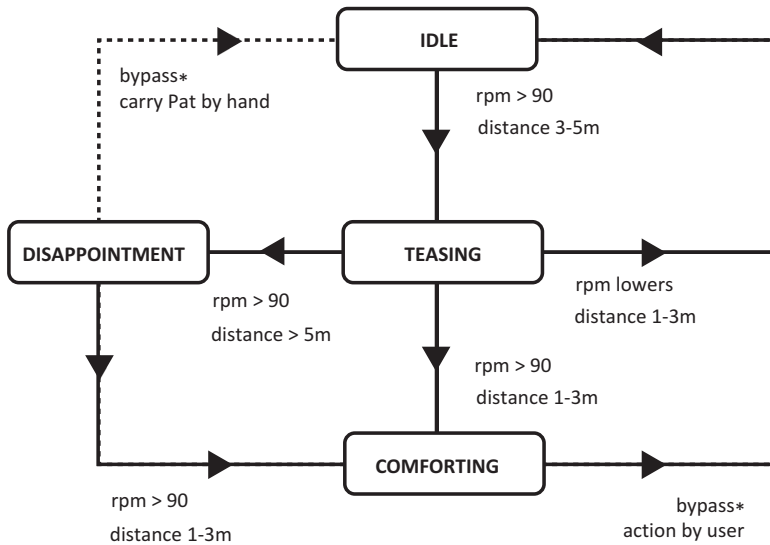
IDLE

bypass∗
carry Pat by hand

rpm > 90
distance 3-5m

DISAPPOINTMENT

TEASING

rpm > 90
distance > 5m

rpm lowers
distance 1-3m

rpm > 90
distance 1-3m

COMFORTING

rpm > 90
distance 1-3m

bypass∗
action by user